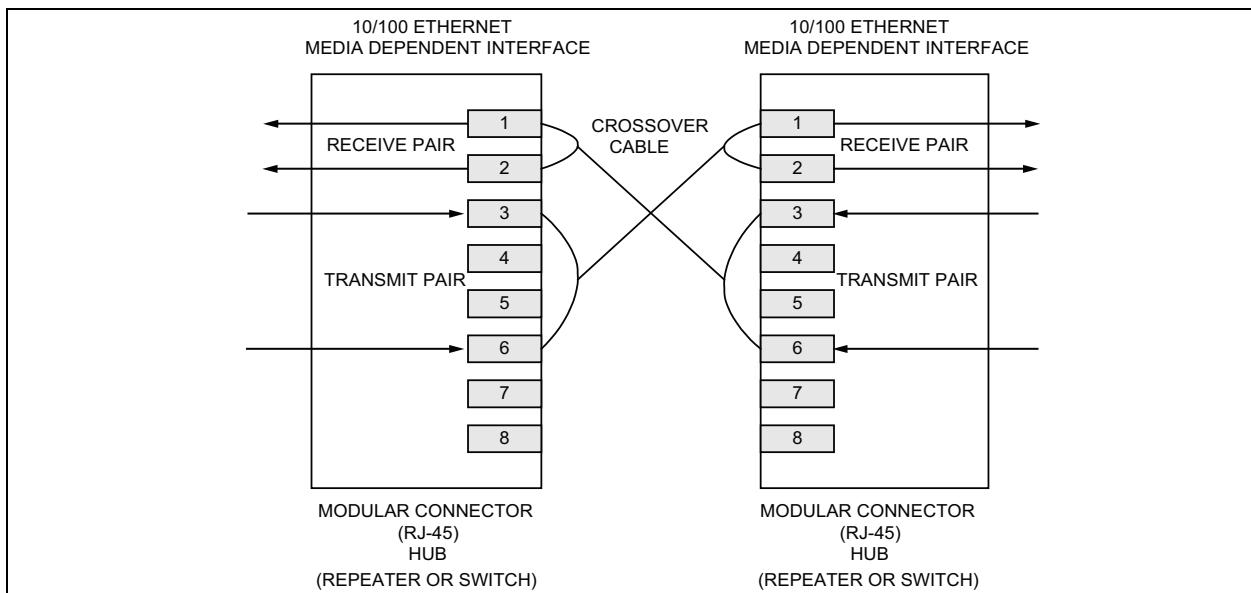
10/100 ETHERNET
MEDIA DEPENDENT INTERFACE

RECEIVE PAIR

TRANSMIT PAIR

1
2
3
4
5
6
7
8

MODULAR CONNECTOR
(RJ-45)
HUB
(REPEATER OR SWITCH)

CROSSOVER
CABLE

10/100 ETHERNET
MEDIA DEPENDENT INTERFACE

RECEIVE PAIR

TRANSMIT PAIR

1
2
3
4
5
6
7
8

MODULAR CONNECTOR
(RJ-45)
HUB
(REPEATER OR SWITCH)